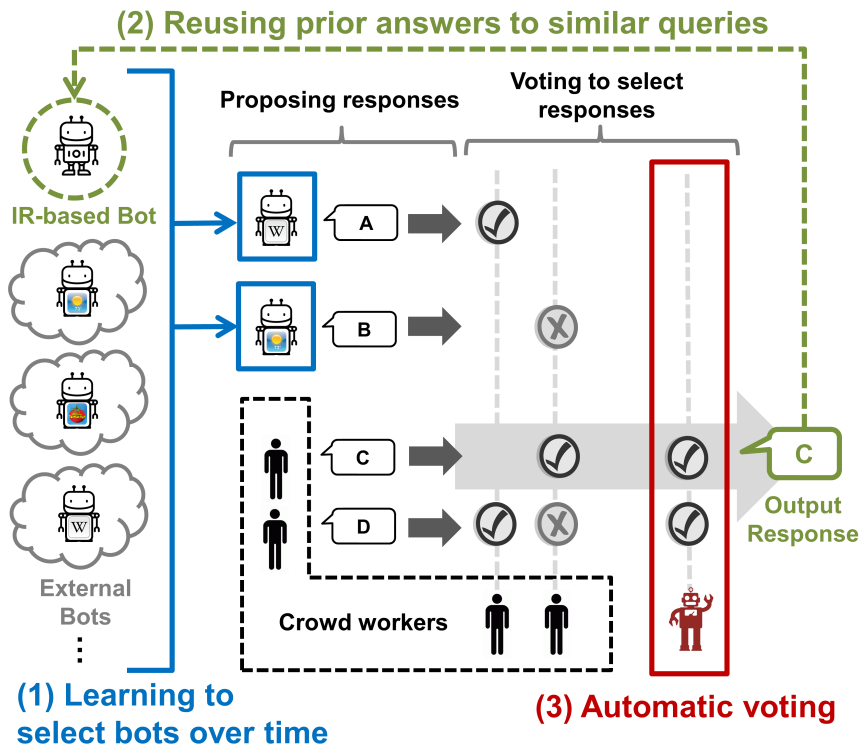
(2) Reusing prior answers to similar queries

Proposing responses

Voting to select responses

IR-based Bot

A

B

C

D

C

Output Response

External Bots

⋮

Crowd workers

(1) Learning to select bots over time

(3) Automatic voting